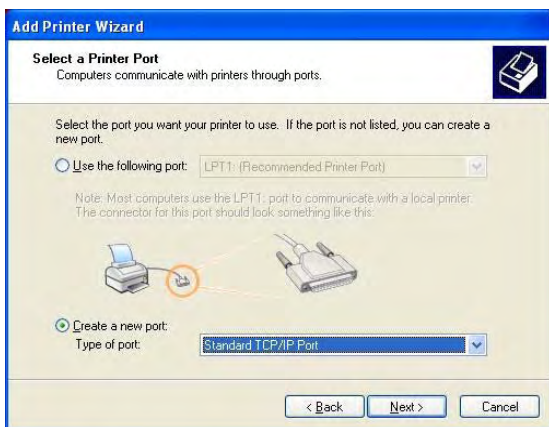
Add Printer Wizard

Select a Printer Port
Computers communicate with printers through ports.

Select the port you want your printer to use. If the port is not listed, you can create a new port.

Use the following port: LPT1: (Recommended Printer Port)

Note: Most computers use the LPT1: port to communicate with a local printer. The connector for this port should look something like this:

Create a new port:
Type of port: Standard TCP/IP Port

< Back Next > Cancel